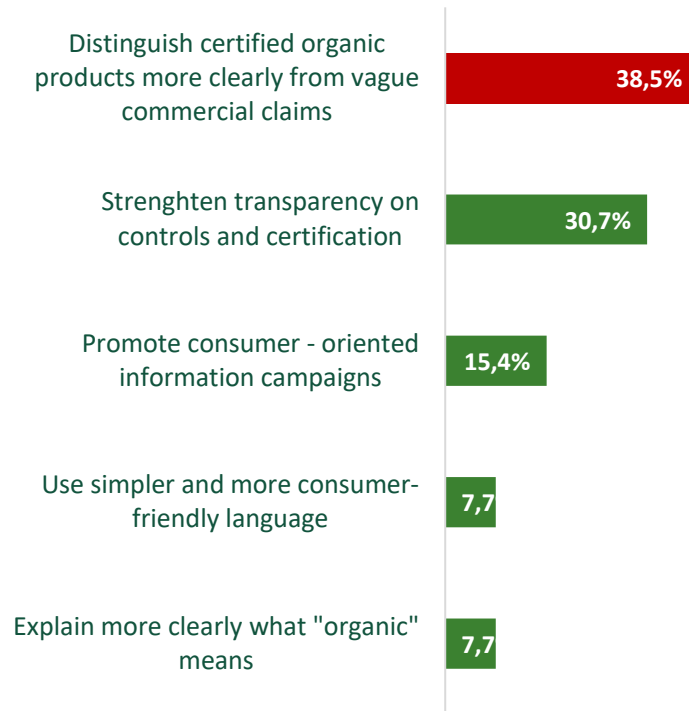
Distinguish certified organic products more clearly from vague commercial claims

38,5%

Strenghten transparency on controls and certification

30,7%

Promote consumer - oriented information campaigns

15,4%

Use simpler and more consumer-friendly language

7,7

Explain more clearly what "organic" means

7,7